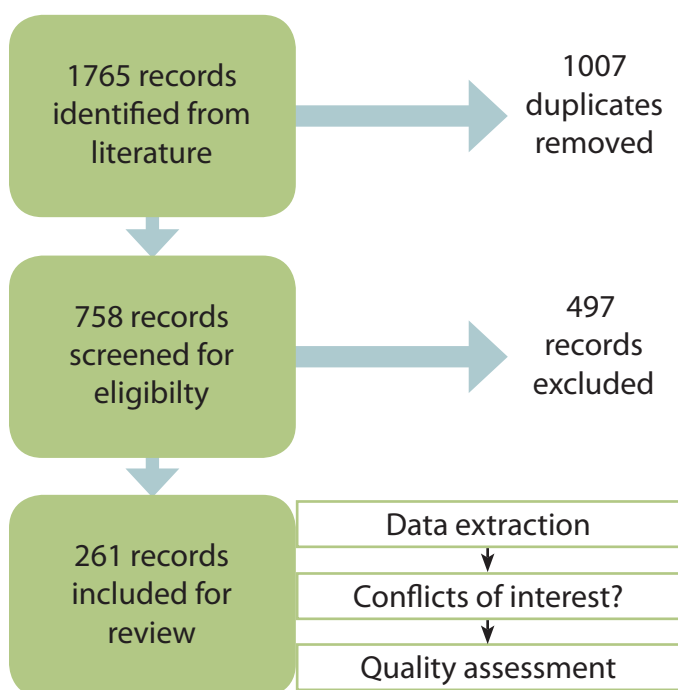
1765 records identified from literature

1007 duplicates removed

758 records screened for eligibilty

497 records excluded

261 records included for review

Data extraction

Conflicts of interest?

Quality assessment